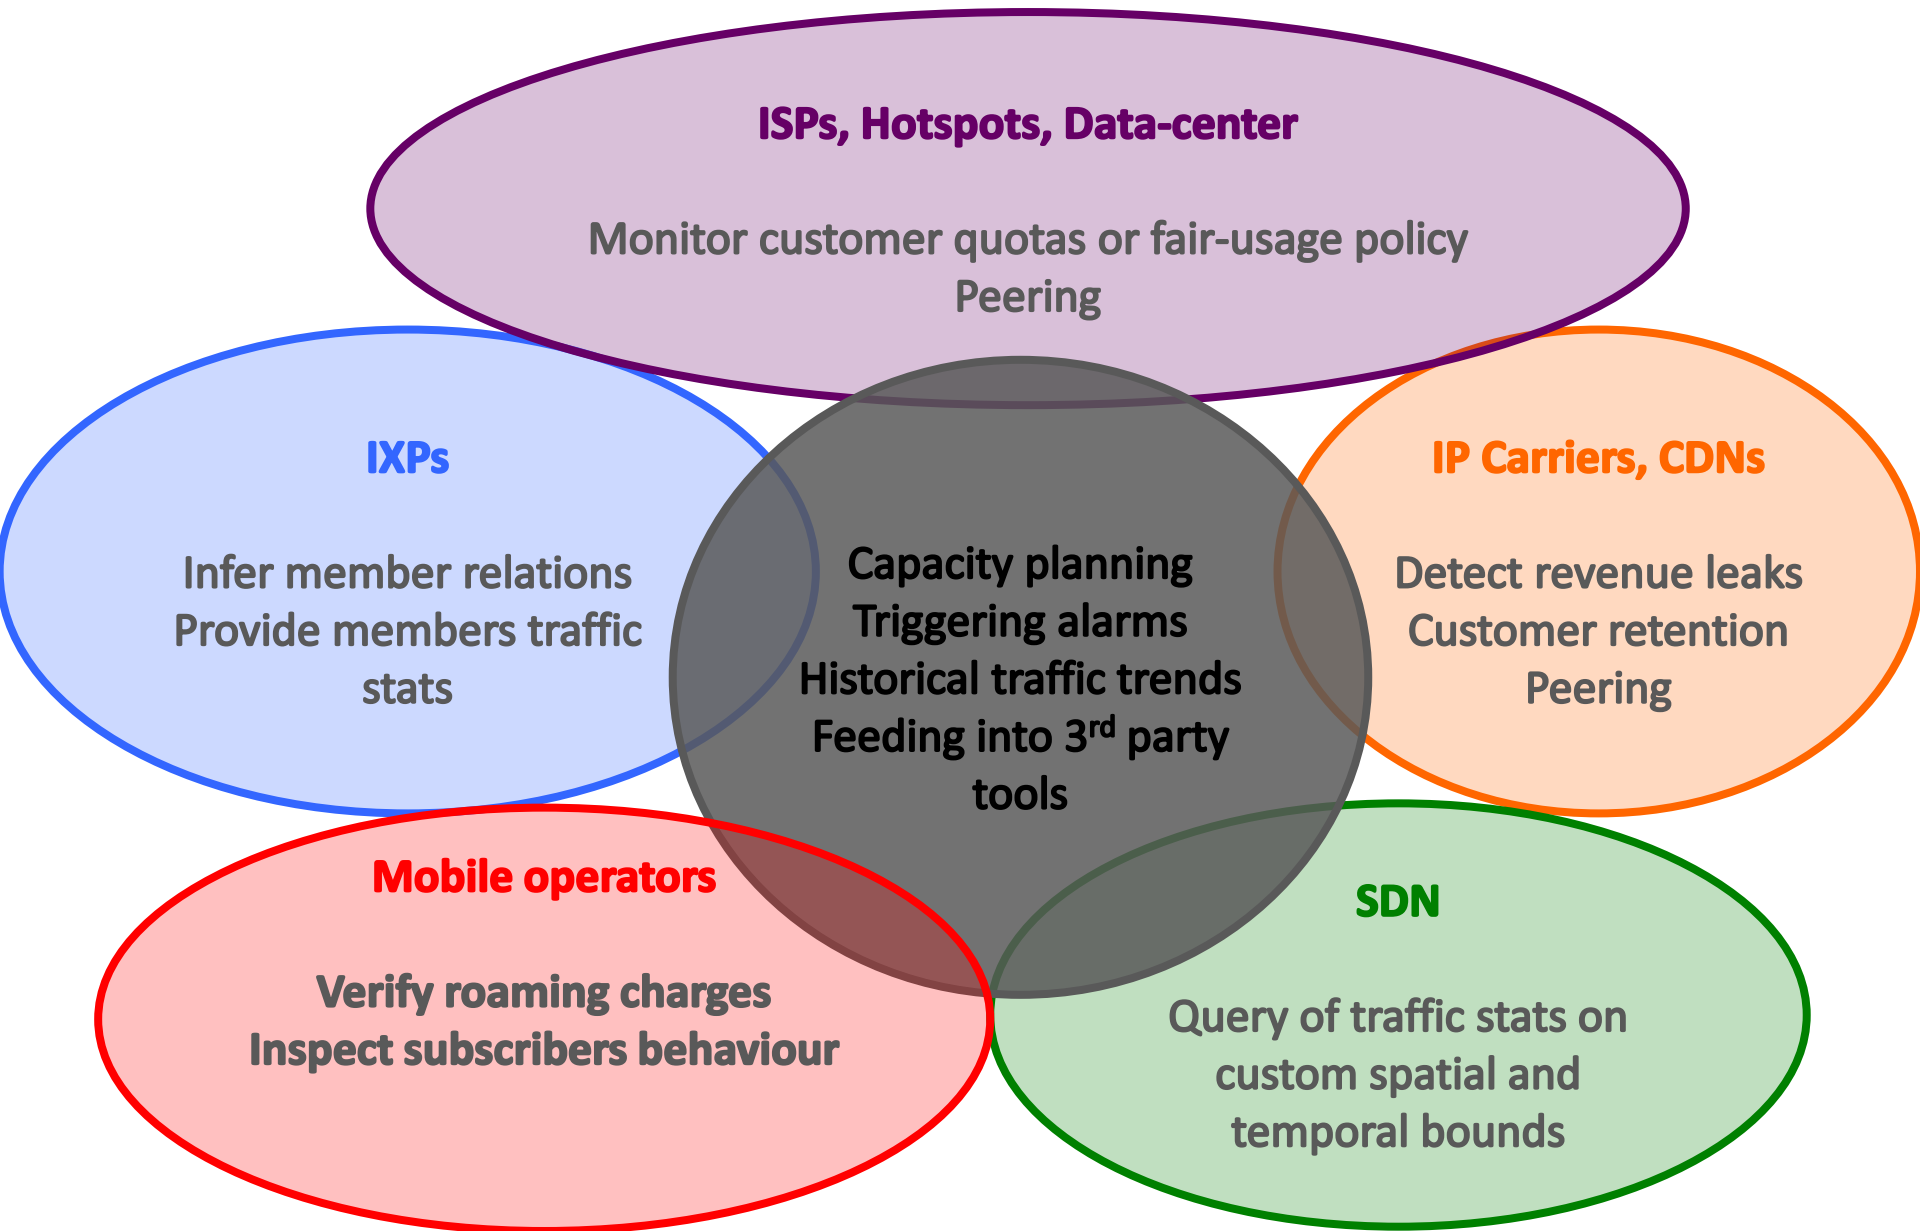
ISPs, Hotspots, Data-center

Monitor customer quotas or fair-usage policy
Peering

IXPs

Infer member relations
Provide members traffic stats

Capacity planning
Triggering alarms
Historical traffic trends
Feeding into 3$^{rd}$ party tools

IP Carriers, CDNs

Detect revenue leaks
Customer retention
Peering

Mobile operators

Verify roaming charges
Inspect subscribers behaviour

SDN

Query of traffic stats on custom spatial and temporal bounds